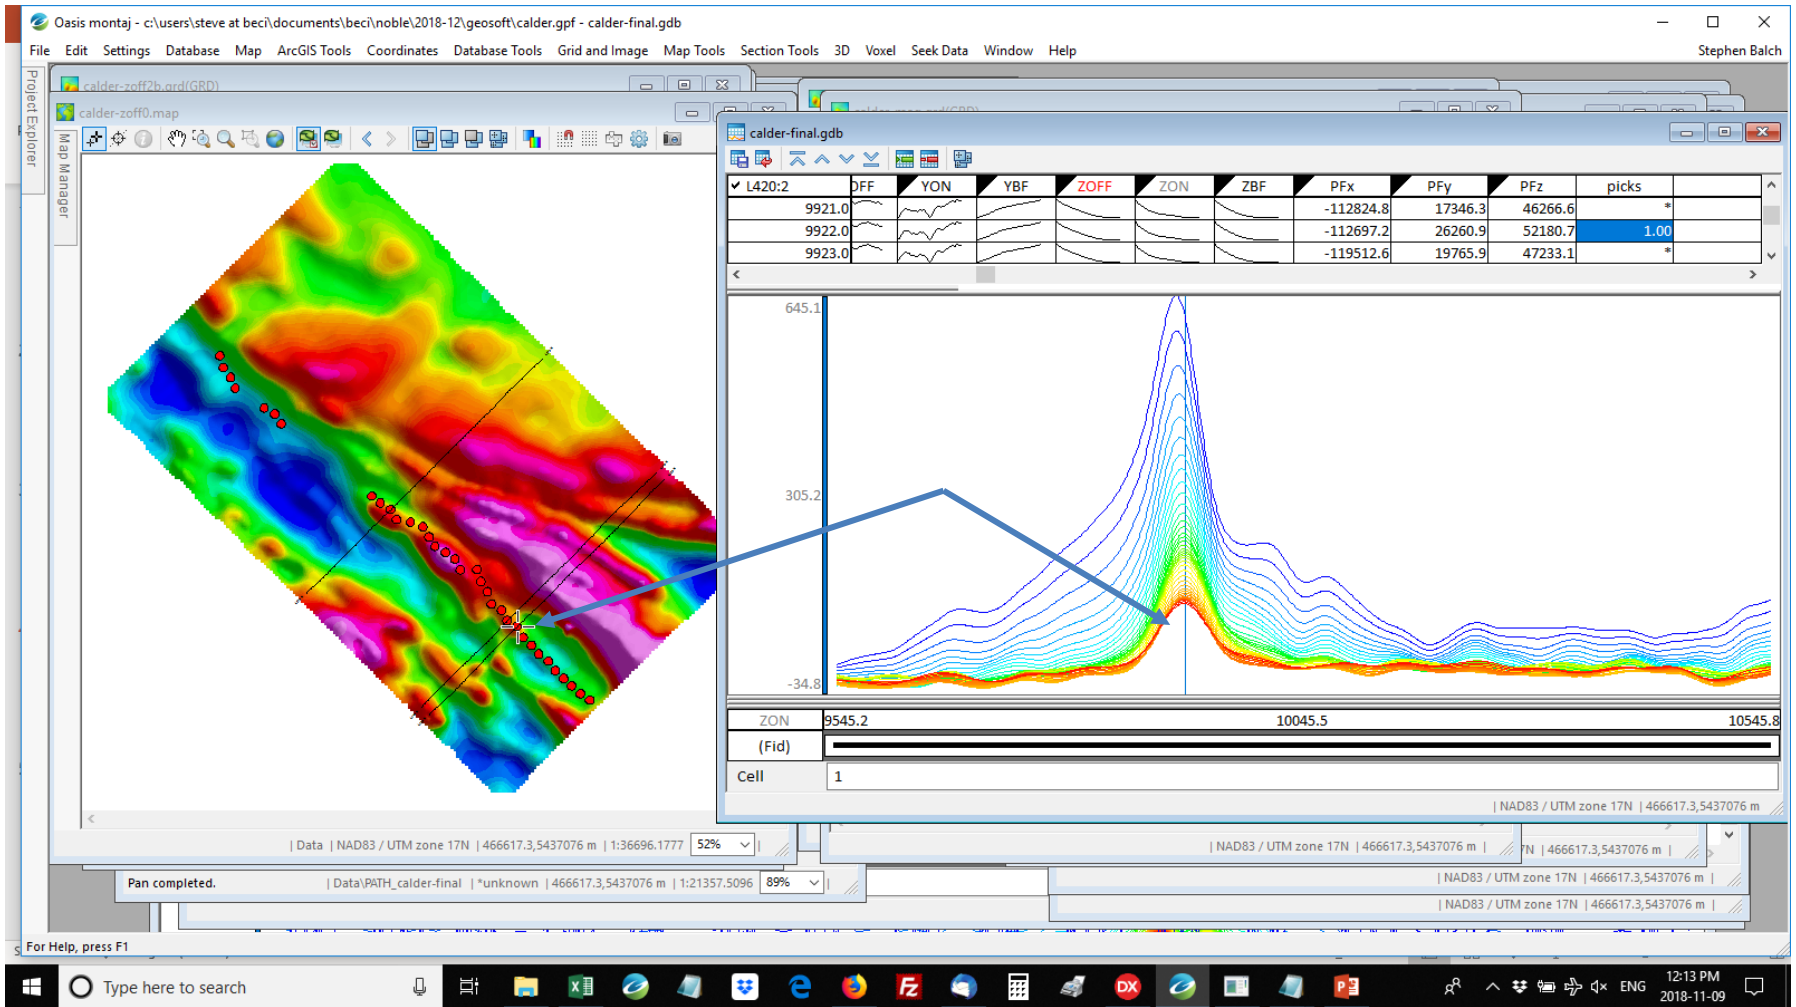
Oasis montaj - c:\users\steve at beci\documents\beci\noble\2018-12\geosoft\calder.gpf - calder-final.gdb

File Edit Settings Database Map ArcGIS Tools Coordinates Database Tools Grid and Image Map Tools Section Tools 3D Voxel Seek Data Window Help Stephen Balch

Project Explorer

calder-zoff2b.grd(GRD)

calder-zoff0.map

Map Manager

calder-final.gdb

| L420:2 | OFF | YON | YBF | ZOFF | ZON | ZBF | PFx | PFy | PFz | picks |
|---|---|---|---|---|---|---|---|---|---|---|
| 9921.0 | | | | | | | -112824.8 | 17346.3 | 46266.6 | * |
| 9922.0 | | | | | | | -112697.2 | 26260.9 | 52180.7 | 1.00 |
| 9923.0 | | | | | | | -119512.6 | 19765.9 | 47233.1 | * |

645.1

305.2

-34.8

ZON 9545.2 10045.5 10545.8

(Fid)

Cell 1

| NAD83 / UTM zone 17N | 466617.3,5437076 m |

| Data | NAD83 / UTM zone 17N | 466617.3,5437076 m | 1:36696.1777 52%

| NAD83 / UTM zone 17N | 466617.3,5437076 m |

N | 466617.3,5437076 m |

Pan completed. | Data\PATH_calder-final | *unknown | 466617.3,5437076 m | 1:21357.5096 89%

| NAD83 / UTM zone 17N | 466617.3,5437076 m |

| NAD83 / UTM zone 17N | 466617.3,5437076 m |

For Help, press F1

Type here to search

ENG 12:13 PM 2018-11-09